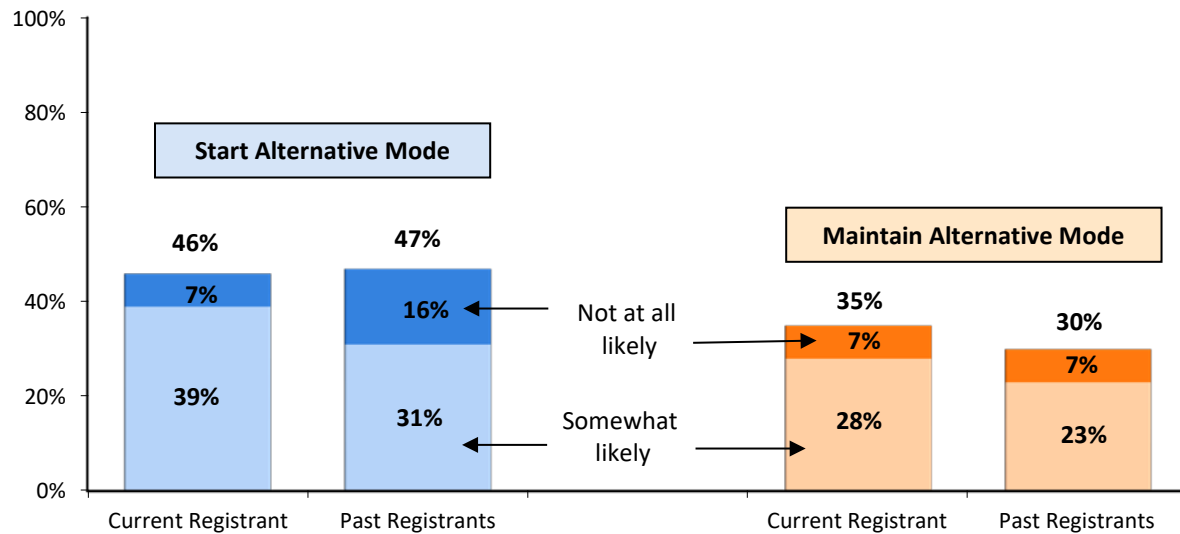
100%
80%
60%
40%
20%
0%

Start Alternative Mode

46%
7%
39%

47%
16%
31%

Not at all likely

Somewhat likely

Maintain Alternative Mode

35%
7%
28%

30%
7%
23%

Current Registrant
Past Registrants
Current Registrant
Past Registrants